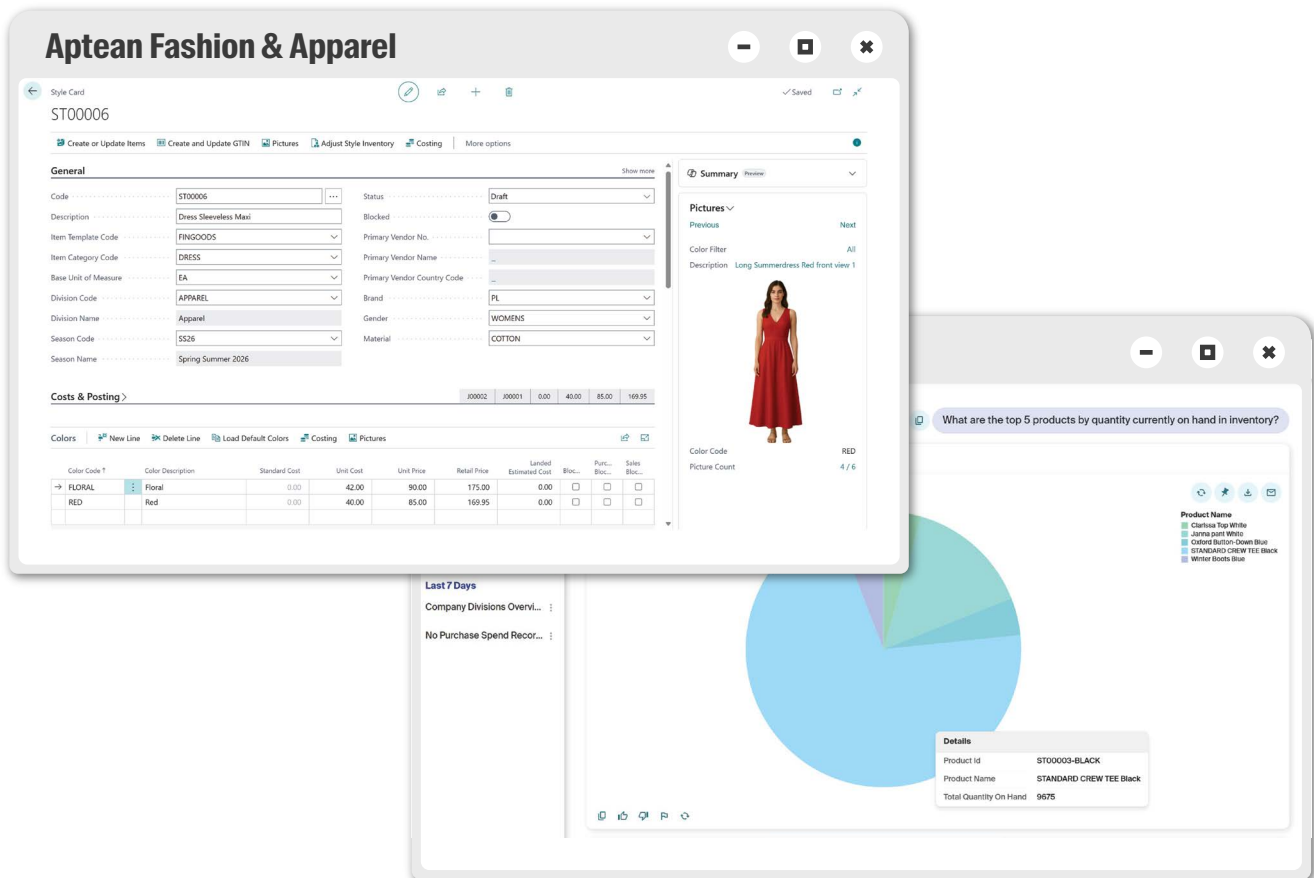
Aptean Fashion & Apparel

Style Card
ST00006

✓Saved

Create or Update Items | Create and Update GTIN | Pictures | Adjust Style Inventory | Costing | More options

General
Show more

Code ST00006
Description Dress Sleeveless Maxi
Item Template Code FINGOODS
Item Category Code DRESS
Base Unit of Measure EA
Division Code APPAREL
Division Name Apparel
Season Code SS26
Season Name Spring Summer 2026

Status Draft
Blocked
Primary Vendor No.
Primary Vendor Name
Primary Vendor Country Code
Brand PL
Gender WOMENS
Material COTTON

Costs & Posting
J00002 | J00001 | 0.00 | 40.00 | 85.00 | 169.95

Colors | New Line | Delete Line | Load Default Colors | Costing | Pictures

| Color Code ↑ | Color Description | Standard Cost | Unit Cost | Unit Price | Retail Price | Landed Estimated Cost | Bloc... | Purc... Bloc... | Sales Bloc... |
|---|---|---|---|---|---|---|---|---|---|
| FLORAL | Floral | 0.00 | 42.00 | 90.00 | 175.00 | 0.00 | | | |
| RED | Red | 0.00 | 40.00 | 85.00 | 169.95 | 0.00 | | | |

Summary Preview

Pictures
Previous Next
Color Filter All
Description Long Summerdress Red front view 1

Color Code RED
Picture Count 4 / 6

What are the top 5 products by quantity currently on hand in inventory?

Product Name
Clarissa Top White
Janna pant White
Oxford Button-Down Blue
STANDARD CREW TEE Black
Winter Boots Blue

Last 7 Days
Company Divisions Overvi...
No Purchase Spend Recor...

Details
Product Id ST00003-BLACK
Product Name STANDARD CREW TEE Black
Total Quantity On Hand 9675